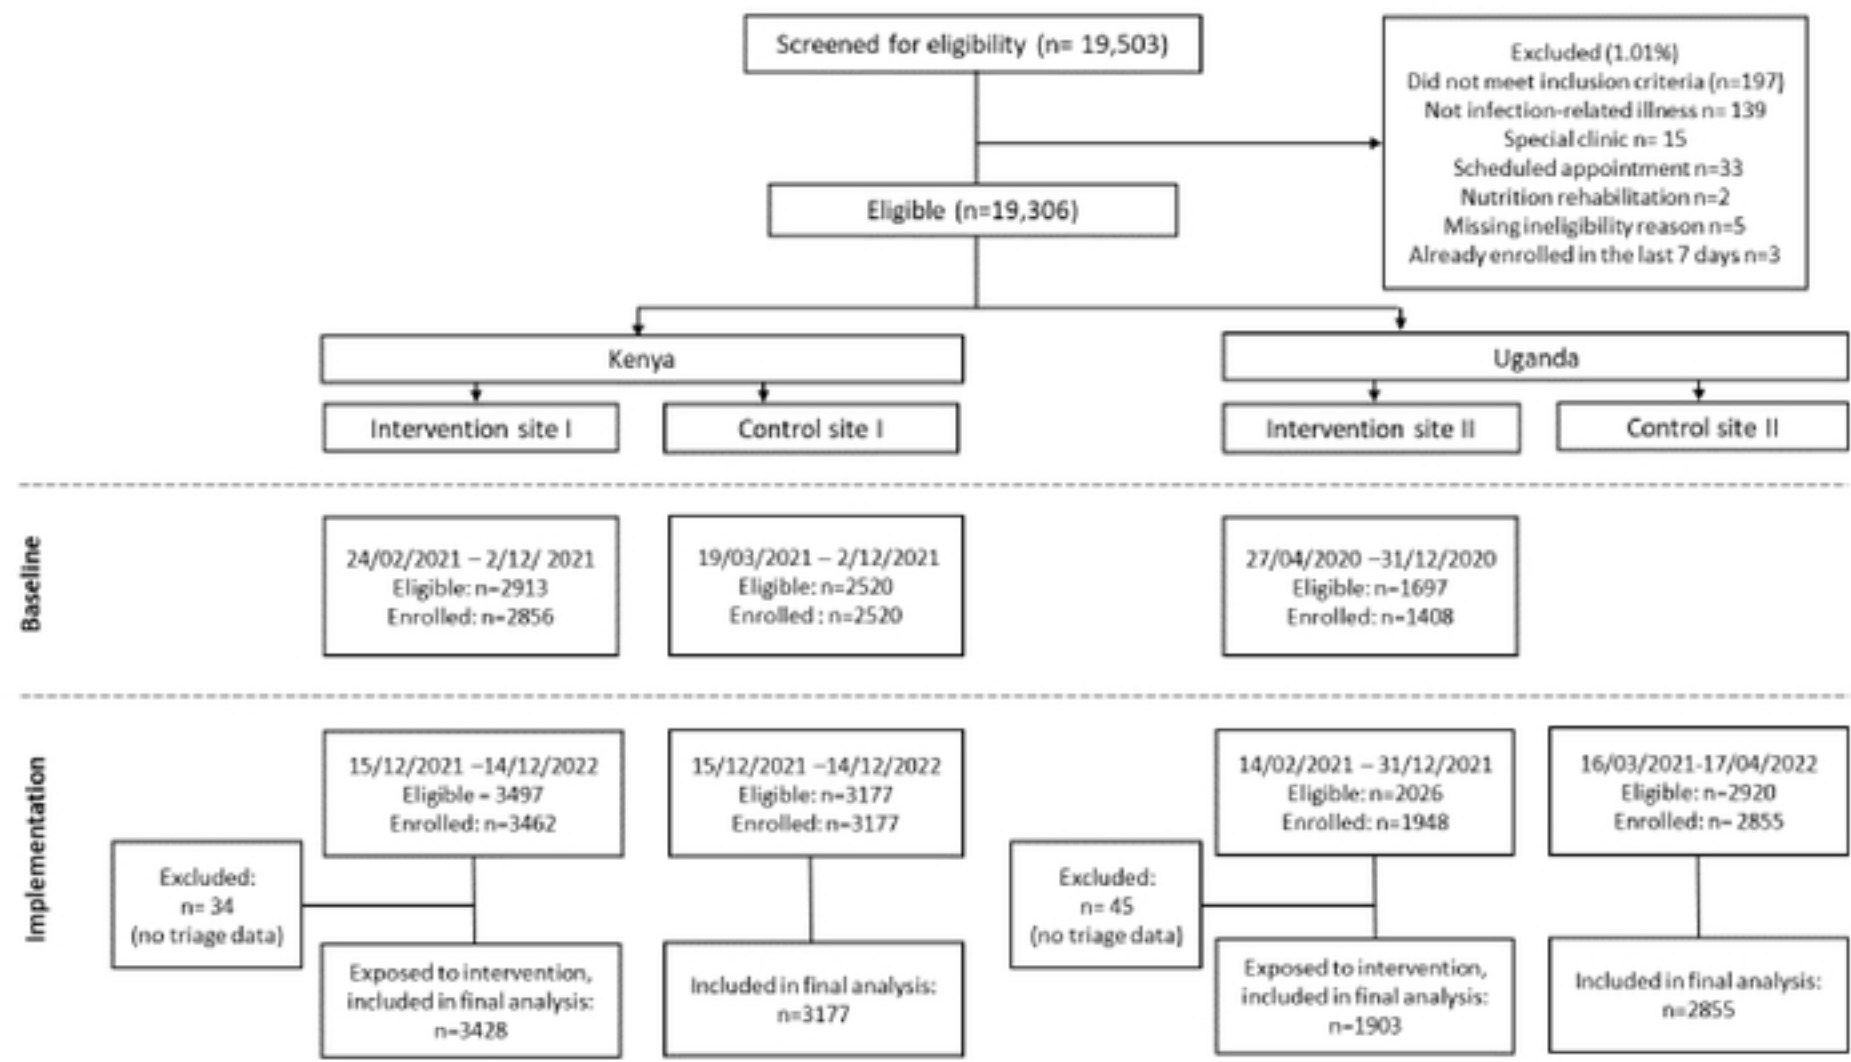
Screened for eligibility (n= 19,503)

Excluded (1.01%)
Did not meet inclusion criteria (n=197)
Not infection-related illness n= 139
Special clinic n= 15
Scheduled appointment n=33
Nutrition rehabilitation n=2
Missing ineligibility reason n=5
Already enrolled in the last 7 days n=3

Eligible (n=19,306)

Kenya

Uganda

Intervention site I

Control site I

Intervention site II

Control site II

Baseline

24/02/2021 – 2/12/ 2021
Eligible: n=2913
Enrolled: n=2856

19/03/2021 – 2/12/2021
Eligible: n=2520
Enrolled : n=2520

27/04/2020 –31/12/2020
Eligible: n=1697
Enrolled: n=1408

Implementation

15/12/2021 –14/12/2022
Eligible = 3497
Enrolled: n=3462

15/12/2021 –14/12/2022
Eligible: n=3177
Enrolled: n=3177

14/02/2021 – 31/12/2021
Eligible: n=2026
Enrolled: n=1948

16/03/2021-17/04/2022
Eligible: n=2920
Enrolled: n= 2855

Excluded:
n= 34
(no triage data)

Exposed to intervention, included in final analysis:
n=3428

Included in final analysis:
n=3177

Excluded:
n= 45
(no triage data)

Exposed to intervention, included in final analysis:
n=1903

Included in final analysis:
n=2855